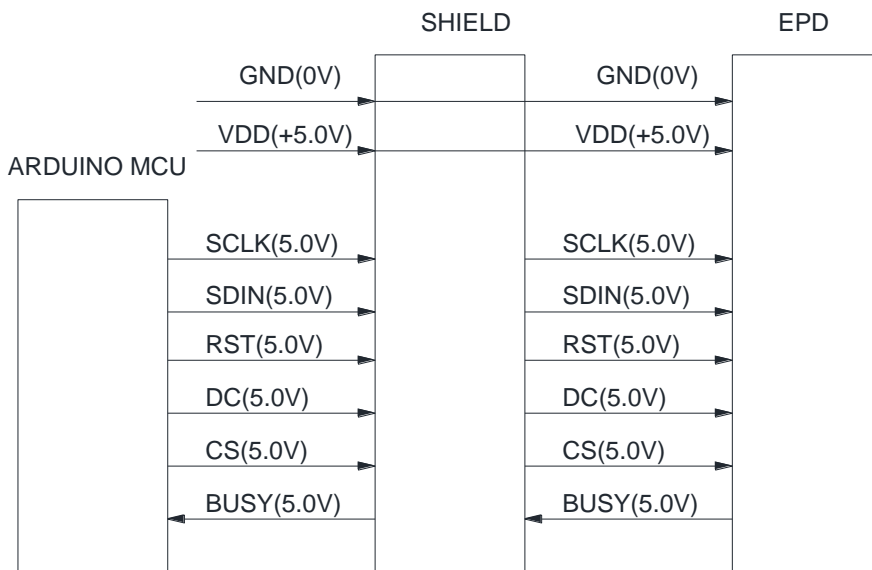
SHIELD

EPD

GND(0V)

GND(0V)

VDD(+5.0V)

VDD(+5.0V)

ARDUINO MCU

SCLK(5.0V)

SCLK(5.0V)

SDIN(5.0V)

SDIN(5.0V)

RST(5.0V)

RST(5.0V)

DC(5.0V)

DC(5.0V)

CS(5.0V)

CS(5.0V)

BUSY(5.0V)

BUSY(5.0V)